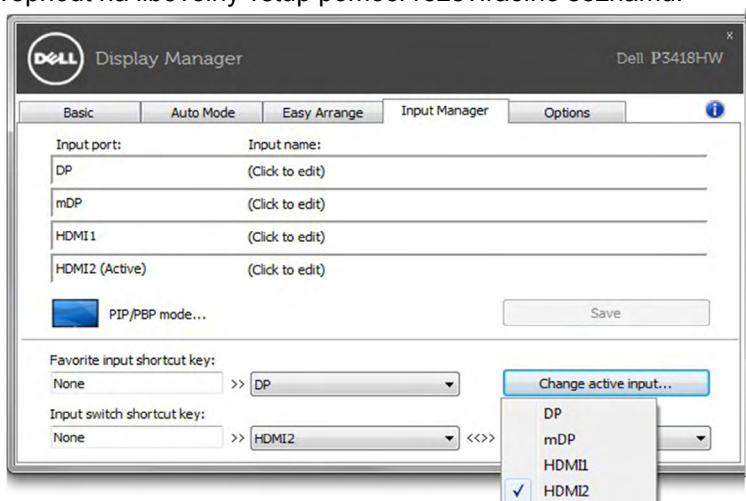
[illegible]

DELL Display Manager

Dell P3418HW

| Basic | Auto Mode | Easy Arrange | Input Manager | Options |
|---|---|---|---|---|

Input port: Input name:

| DP | (Click to edit) |
|---|---|
| mDP | (Click to edit) |
| HDMI1 | (Click to edit) |
| HDMI2 (Active) | (Click to edit) |

PIP/PBP mode...

Save

Favorite input shortcut key:

None >> DP

Change active input...

Input switch shortcut key:

None >> HDMI2 <<>>

DP
mDP
HDMI1
✓ HDMI2